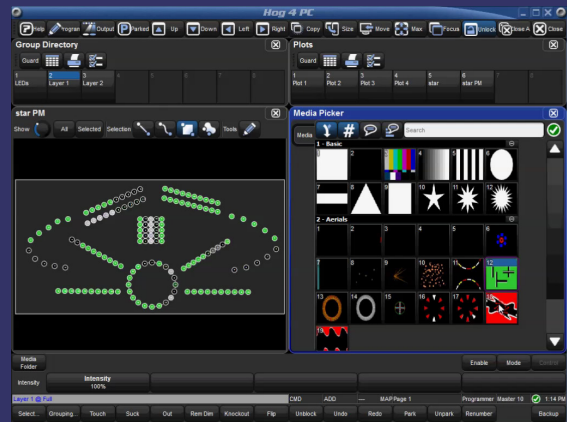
Hog 4 PC

Help Pig Output Parked Up Down Left Right Copy Size Move Max Focus Unlock Close A Close

Group Directory

Guard

1 LEDs
2 Layer 1
3 Layer 2
4
5
6
7
8

Plots

Guard

1 Plot 1
2 Plot 2
3 Plot 3
4 Plot 4
5 star
6 star PM

star PM

Show All Selected Selection Tools

Media Picker

Media # Search

1 - Basic

1 2 3 4 5 6
7 8 9 10 11 12

2 - Aerials

1 2 3 4 5 6
7 8 9 10 11 12
13 14 15 16 17 18
19

Media Folder

Enable Mode Control

Intensity
Intensity
100%

Layer 1 @ Full

CMD ADD — MAP Page 1 Programmer Master 10 1:14 PM

Select.. Grouping.. Touch Suck Out Rem Dim Knockout Flip Unblock Undo Redo Park Unpark Renumber Backup